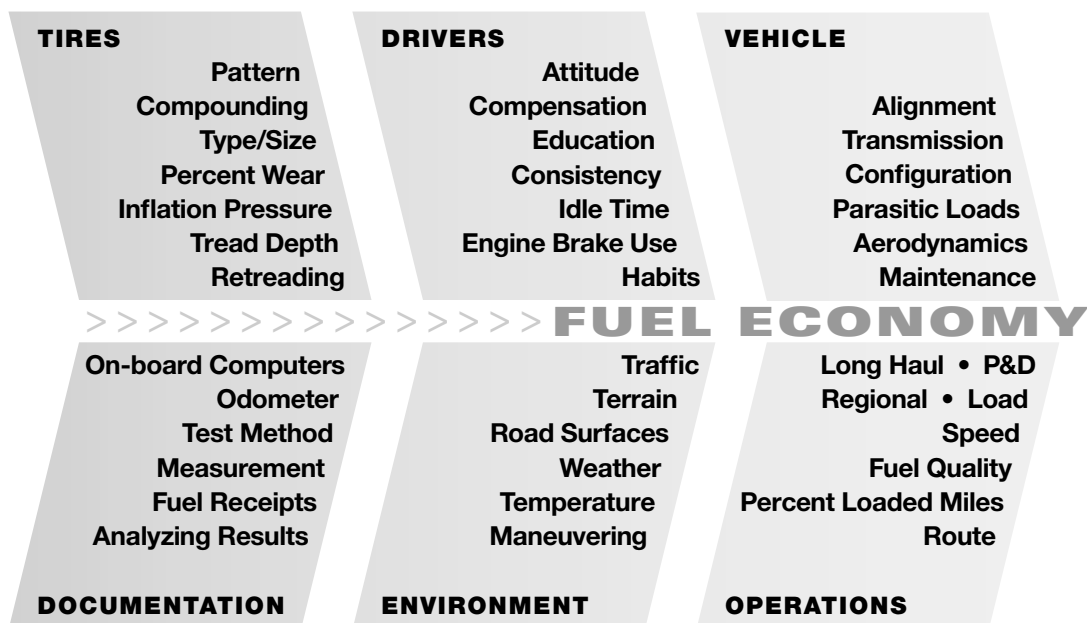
TIRES
Pattern
Compounding
Type/Size
Percent Wear
Inflation Pressure
Tread Depth
Retreading

DRIVERS
Attitude
Compensation
Education
Consistency
Idle Time
Engine Brake Use
Habits

VEHICLE
Alignment
Transmission
Configuration
Parasitic Loads
Aerodynamics
Maintenance

> > > > > > > > > > > > > > > > FUEL ECONOMY

On-board Computers
Odometer
Test Method
Measurement
Fuel Receipts
Analyzing Results

DOCUMENTATION

Traffic
Terrain
Road Surfaces
Weather
Temperature
Maneuvering

ENVIRONMENT

Long Haul • P&D
Regional • Load
Speed
Fuel Quality
Percent Loaded Miles
Route

OPERATIONS